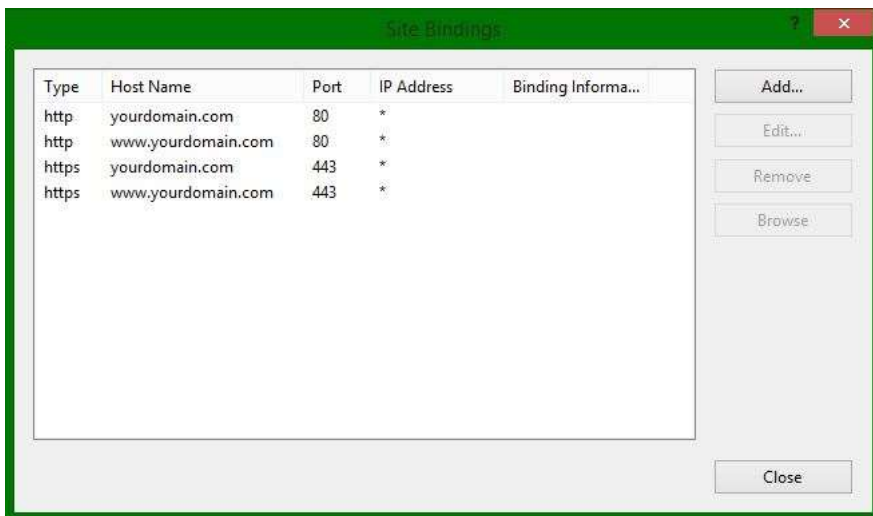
Site Bindings

?

×

| Type | Host Name | Port | IP Address | Binding Informa... |
|---|---|---|---|---|
| http | yourdomain.com | 80 | * | |
| http | www.yourdomain.com | 80 | * | |
| https | yourdomain.com | 443 | * | |
| https | www.yourdomain.com | 443 | * | |

Add...

Edit...

Remove

Browse

Close